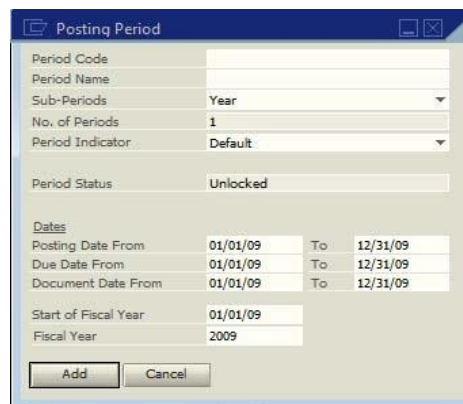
Posting Period

| | |
|---|---|
| Period Code | |
| Period Name | |
| Sub-Periods | Year |
| No. of Periods | 1 |
| Period Indicator | Default |

Period Status | Unlocked

Dates

| | | | |
|---|---|---|---|
| Posting Date From | 01/01/09 | To | 12/31/09 |
| Due Date From | 01/01/09 | To | 12/31/09 |
| Document Date From | 01/01/09 | To | 12/31/09 |

| | |
|---|---|
| Start of Fiscal Year | 01/01/09 |
| Fiscal Year | 2009 |

Add Cancel